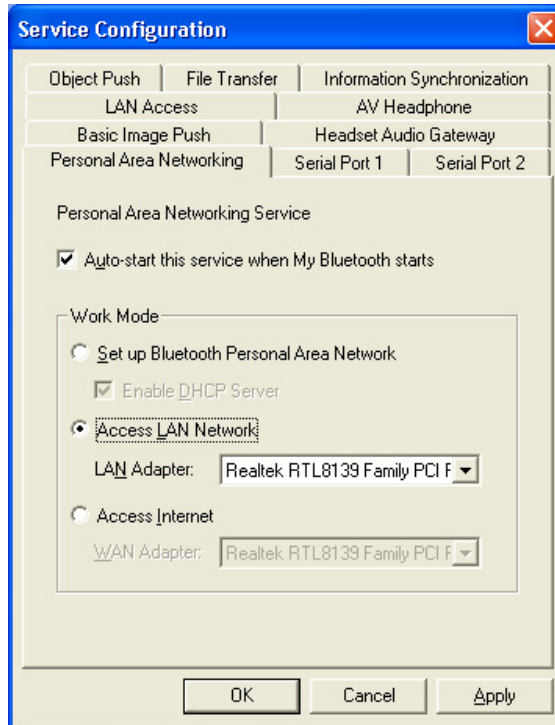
Service Configuration

Object Push | File Transfer | Information Synchronization
LAN Access | AV Headphone
Basic Image Push | Headset Audio Gateway
Personal Area Networking | Serial Port 1 | Serial Port 2

Personal Area Networking Service

Auto-start this service when My Bluetooth starts

Work Mode

Set up Bluetooth Personal Area Network

Enable DHCP Server

Access LAN Network

LAN Adapter: Realtek RTL8139 Family PCI F

Access Internet

WAN Adapter: Realtek RTL8139 Family PCI F

OK | Cancel | Apply